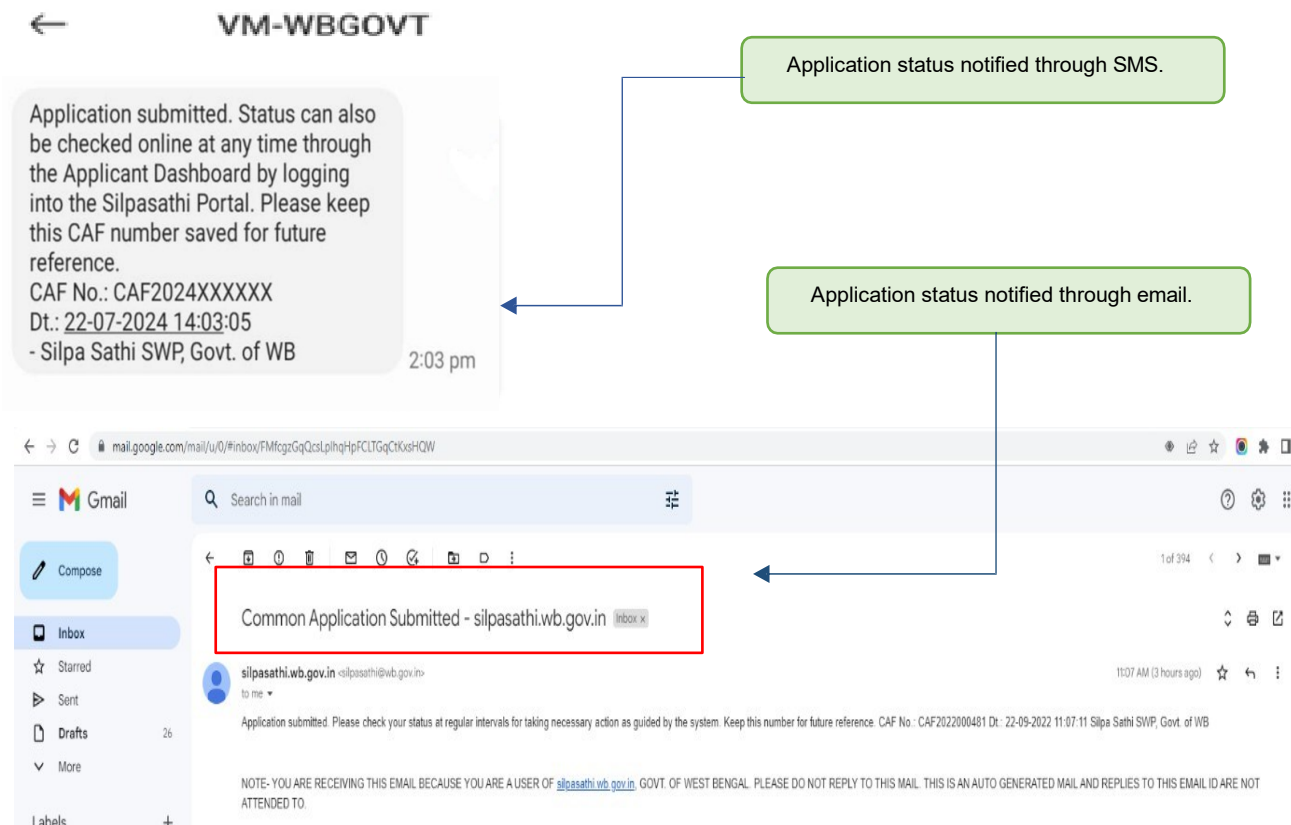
←   VM-WBGOVT

Application status notified through SMS.

Application submitted. Status can also be checked online at any time through the Applicant Dashboard by logging into the Silpasathi Portal. Please keep this CAF number saved for future reference.
CAF No.: CAF2024XXXXXX
Dt.: 22-07-2024 14:03:05
- Silpa Sathi SWP, Govt. of WB
2:03 pm

Application status notified through email.

mail.google.com/mail/u/0/#inbox/FMfcgzGqQcsLplhqHpFCLTGqCtKxsHQW

Gmail
Search in mail
Compose
Inbox
Starred
Sent
Drafts 26
More
Labels +

1 of 394

Common Application Submitted - silpasathi.wb.gov.in Inbox ×

silpasathi.wb.gov.in <silpasathi@wb.gov.in>
to me
11:07 AM (3 hours ago)

Application submitted. Please check your status at regular intervals for taking necessary action as guided by the system. Keep this number for future reference. CAF No.: CAF2022000481 Dt.: 22-09-2022 11:07:11 Silpa Sathi SWP, Govt. of WB

NOTE- YOU ARE RECEIVING THIS EMAIL BECAUSE YOU ARE A USER OF silpasathi.wb.gov.in, GOVT. OF WEST BENGAL. PLEASE DO NOT REPLY TO THIS MAIL. THIS IS AN AUTO GENERATED MAIL AND REPLIES TO THIS EMAIL ID ARE NOT ATTENDED TO.